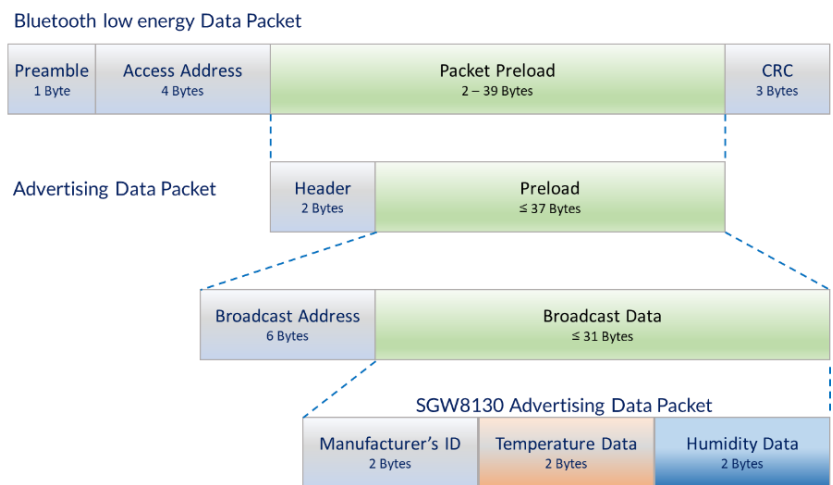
Bluetooth low energy Data Packet

Preamble
1 Byte

Access Address
4 Bytes

Packet Preload
2 – 39 Bytes

CRC
3 Bytes

Advertising Data Packet

Header
2 Bytes

Preload
≤ 37 Bytes

Broadcast Address
6 Bytes

Broadcast Data
≤ 31 Bytes

SGW8130 Advertising Data Packet

Manufacturer's ID
2 Bytes

Temperature Data
2 Bytes

Humidity Data
2 Bytes